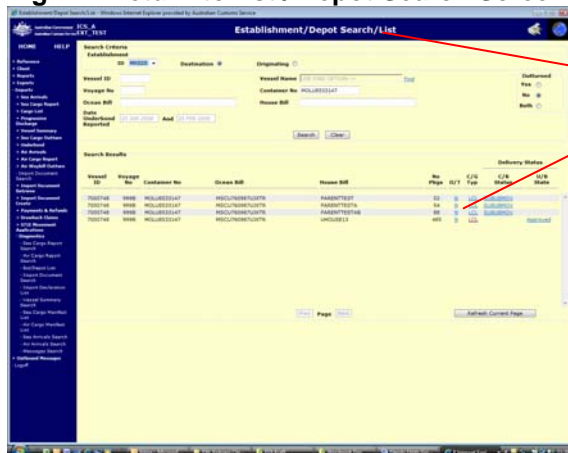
Establishment/Depot Search/List - Windows Internet Explorer provided by Australian Customs Service

ICS_A EXT_TEST

Establishment/Depot Search/List

HOME HELP

Search Criteria
Establishment

ID

Destination

Originating

Vessel ID

Vessel Name

Find

Voyage No

Container No

MOLU8533147

Ocean Bill

House Bill

Date Underbond Reported

And

Outturned
Yes
No
Both

Search Clear

Search Results

Delivery Status

| Vessel ID | Voyage No | Container No | Ocean Bill | House Bill | No Pkgs | O/T | C/S Typ | C/B Status | U/B State |
|---|---|---|---|---|---|---|---|---|---|
| 7500748 | 9998 | MOLU8533147 | MSCU7609871UXTR | PARENTTEST | 52 | N | | | |
| 7500748 | 9998 | MOLU8533147 | MSCU7609871UXTR | PARENTTESTA | 54 | N | | | |
| 7500748 | 9998 | MOLU8533147 | MSCU7609871UXTR | PARENTTESTAB | 88 | N | | | |
| 7500748 | 9998 | MOLU8533147 | MSCU7609871UXTR | UHOUSE13 | 465 | N | | | Approved |

Page

Refresh Current Page

Logoff